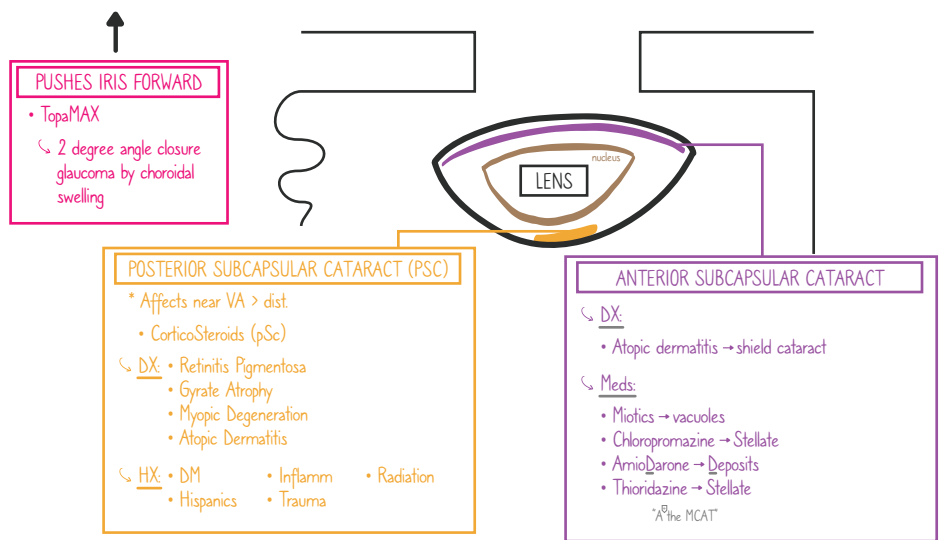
PUSHES IRIS FORWARD
• TopaMAX
↳ 2 degree angle closure glaucoma by choroidal swelling

nucleus
LENS

POSTERIOR SUBCAPSULAR CATARACT (PSC)
* Affects near VA > dist.
• CorticoSteroids (pSc)
↳ DX: • Retinitis Pigmentosa
• Gyrate Atrophy
• Myopic Degeneration
• Atopic Dermatitis
↳ HX: • DM • Inflamm • Radiation
• Hispanics • Trauma

ANTERIOR SUBCAPSULAR CATARACT
↳ DX:
• Atopic dermatitis → shield cataract
↳ Meds:
• Miotics → vacuoles
• Chloropromazine → Stellate
• AmioDarone → Deposits
• Thioridazine → Stellate
"A the MCAT"